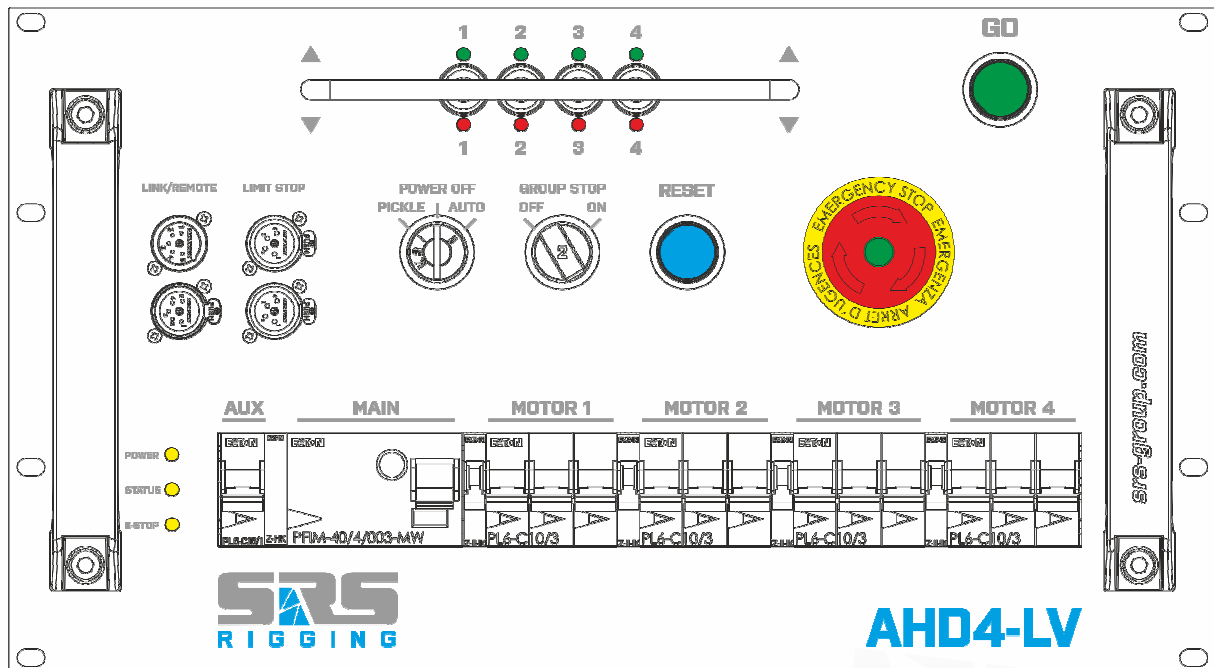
1 2 3 4

1 2 3 4

GO

LINK/REMOTE

LIMIT STOP

POWER OFF
PICKLE AUTO

GROUP STOP
OFF ON

RESET

EMERGENCY STOP EMERGENZA ARRET D'URGENCES

srs-group.com

AUX

MAIN

MOTOR 1

MOTOR 2

MOTOR 3

MOTOR 4

POWER

STATUS

E-STOP

EATON

EATON

PFIM-40/4/003-MW

EATON

PL6-C10/3

EATON

PL6-C10/3

EATON

PL6-C10/3

EATON

PL6-C10/3

SRS
RIGGING

AHD4-LV